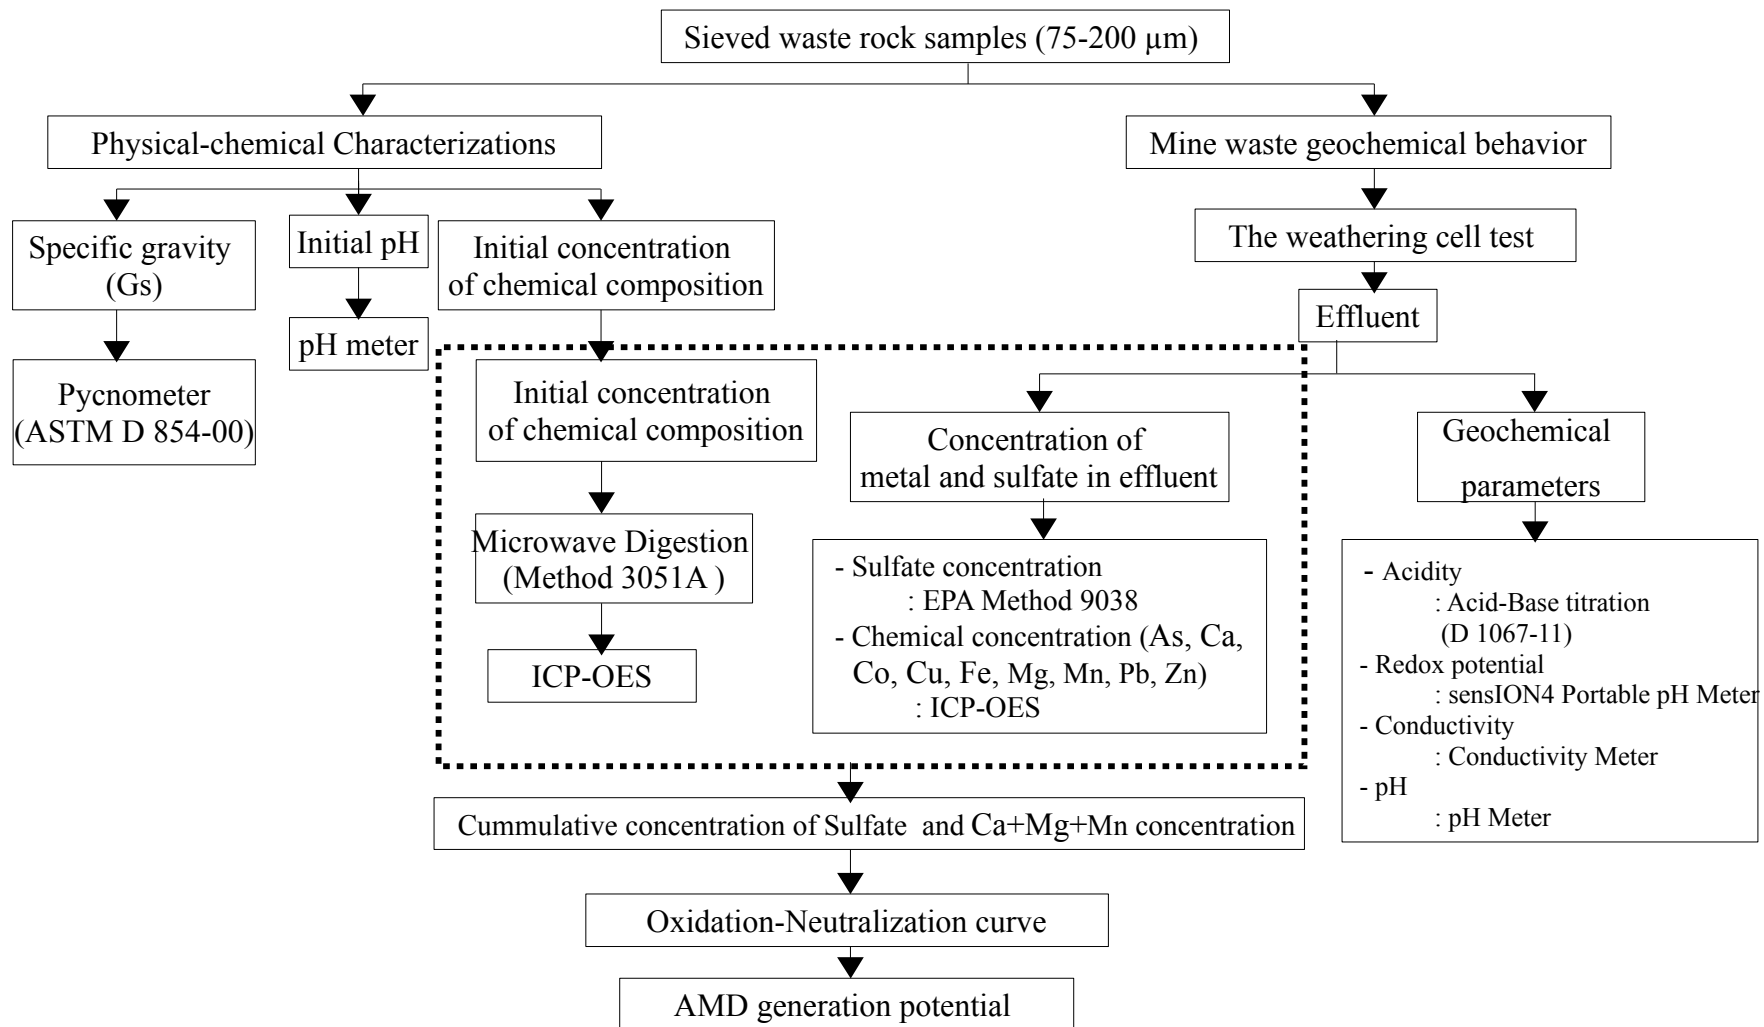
Sieved waste rock samples (75-200 μm)

Physical-chemical Characterizations

Mine waste geochemical behavior

Specific gravity (Gs)

Initial pH

Initial concentration of chemical composition

The weathering cell test

Effluent

Pycnometer (ASTM D 854-00)

pH meter

Initial concentration of chemical composition

Concentration of metal and sulfate in effluent

Geochemical parameters

Microwave Digestion (Method 3051A )

- Sulfate concentration
: EPA Method 9038
- Chemical concentration (As, Ca, Co, Cu, Fe, Mg, Mn, Pb, Zn)
: ICP-OES

- Acidity
: Acid-Base titration (D 1067-11)
- Redox potential
: sensION4 Portable pH Meter
- Conductivity
: Conductivity Meter
- pH
: pH Meter

ICP-OES

Cummulative concentration of Sulfate and Ca+Mg+Mn concentration

Oxidation-Neutralization curve

AMD generation potential